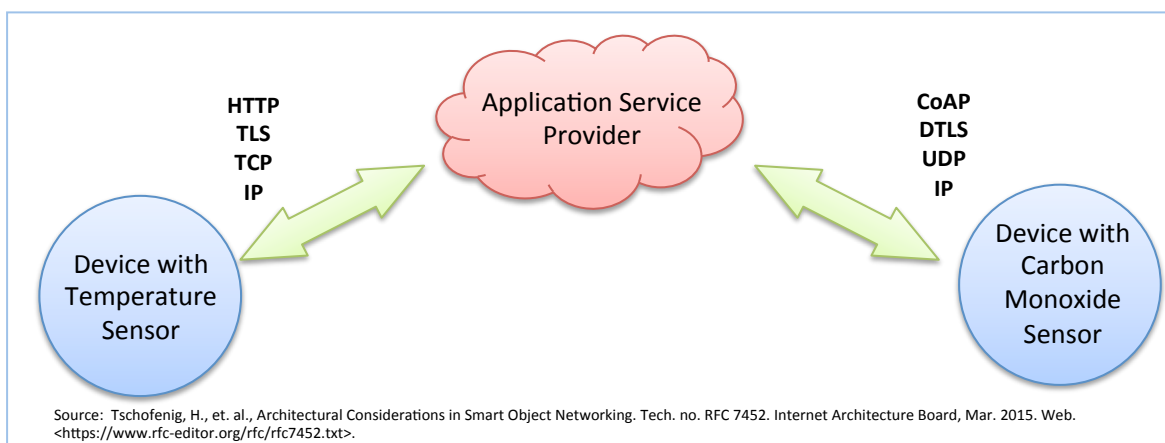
HTTP
TLS
TCP
IP

Application Service Provider

CoAP
DTLS
UDP
IP

Device with Temperature Sensor

Device with Carbon Monoxide Sensor

Source: Tschofenig, H., et. al., Architectural Considerations in Smart Object Networking. Tech. no. RFC 7452. Internet Architecture Board, Mar. 2015. Web. <https://www.rfc-editor.org/rfc/rfc7452.txt>.